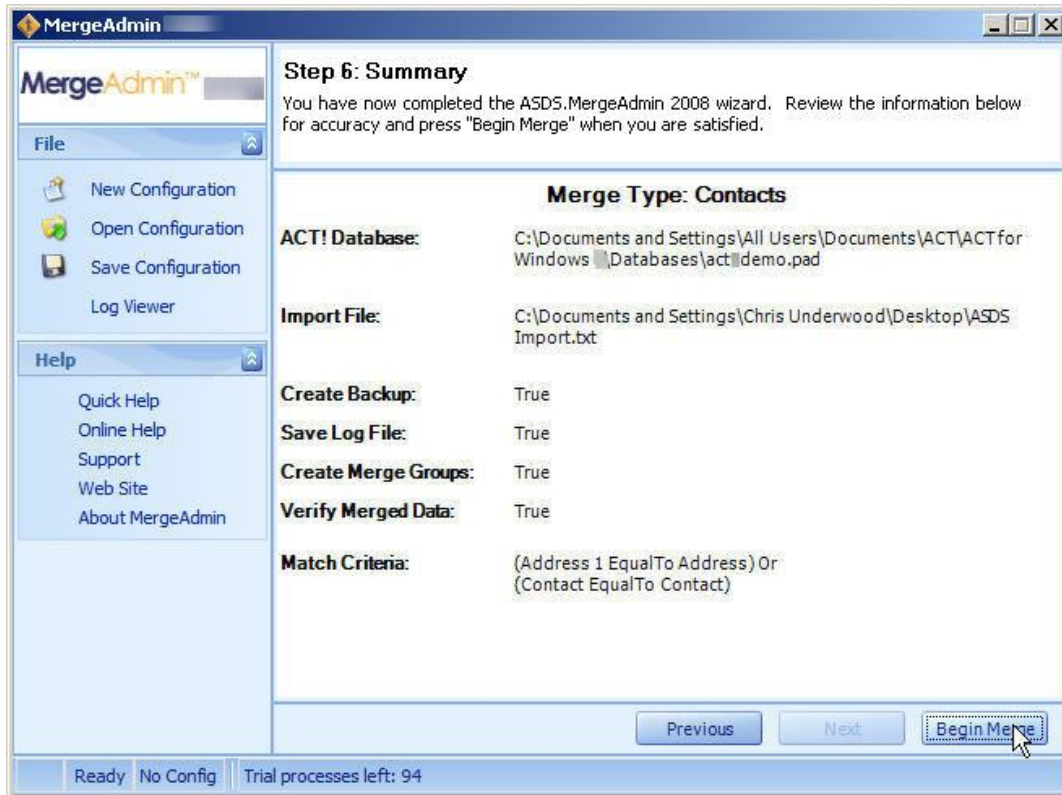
MergeAdmin

MergeAdmin™

File

New Configuration
Open Configuration
Save Configuration
Log Viewer

Help

Quick Help
Online Help
Support
Web Site
About MergeAdmin

Step 6: Summary
You have now completed the ASDS.MergeAdmin 2008 wizard. Review the information below for accuracy and press "Begin Merge" when you are satisfied.

Merge Type: Contacts

| | |
|---|---|
| ACT! Database: | C:\Documents and Settings\All Users\Documents\ACT\ACT for Windows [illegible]\Databases\act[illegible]demo.pad |
| Import File: | C:\Documents and Settings\Chris Underwood\Desktop\ASDS Import.txt |
| Create Backup: | True |
| Save Log File: | True |
| Create Merge Groups: | True |
| Verify Merged Data: | True |
| Match Criteria: | (Address 1 EqualTo Address) Or (Contact EqualTo Contact) |

Previous Next Begin Merge

Ready No Config Trial processes left: 94